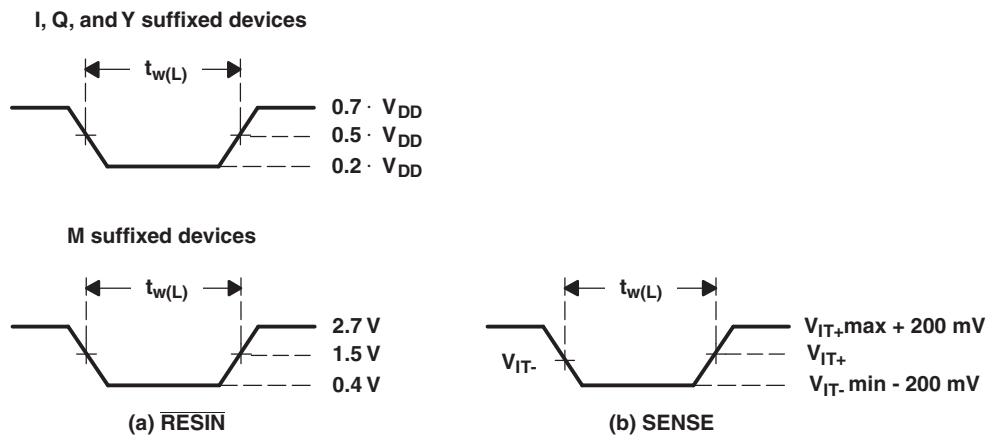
I, Q, and Y suffixed devices

$t_{w(L)}$

$0.7 \cdot V_{DD}$

$0.5 \cdot V_{DD}$

$0.2 \cdot V_{DD}$

M suffixed devices

$t_{w(L)}$

2.7 V

1.5 V

0.4 V

(a) $\overline{RESIN}$

$t_{w(L)}$

$V_{IT+}$max + 200 mV

$V_{IT+}$

$V_{IT-}$

$V_{IT-}$ min - 200 mV

(b) SENSE